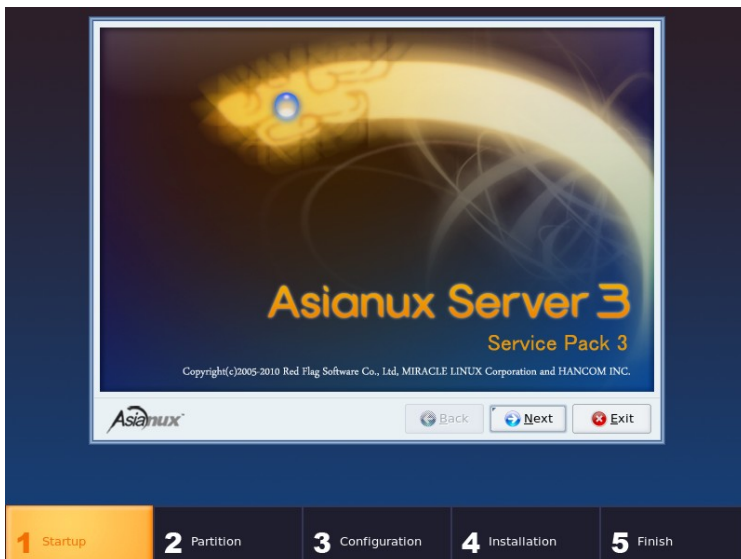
Asianux Server 3
Service Pack 3
Copyright(c)2005-2010 Red Flag Software Co., Ltd, MIRACLE LINUX Corporation and HANCOM INC.

Asianux

Back
Next
Exit

1 Startup
2 Partition
3 Configuration
4 Installation
5 Finish